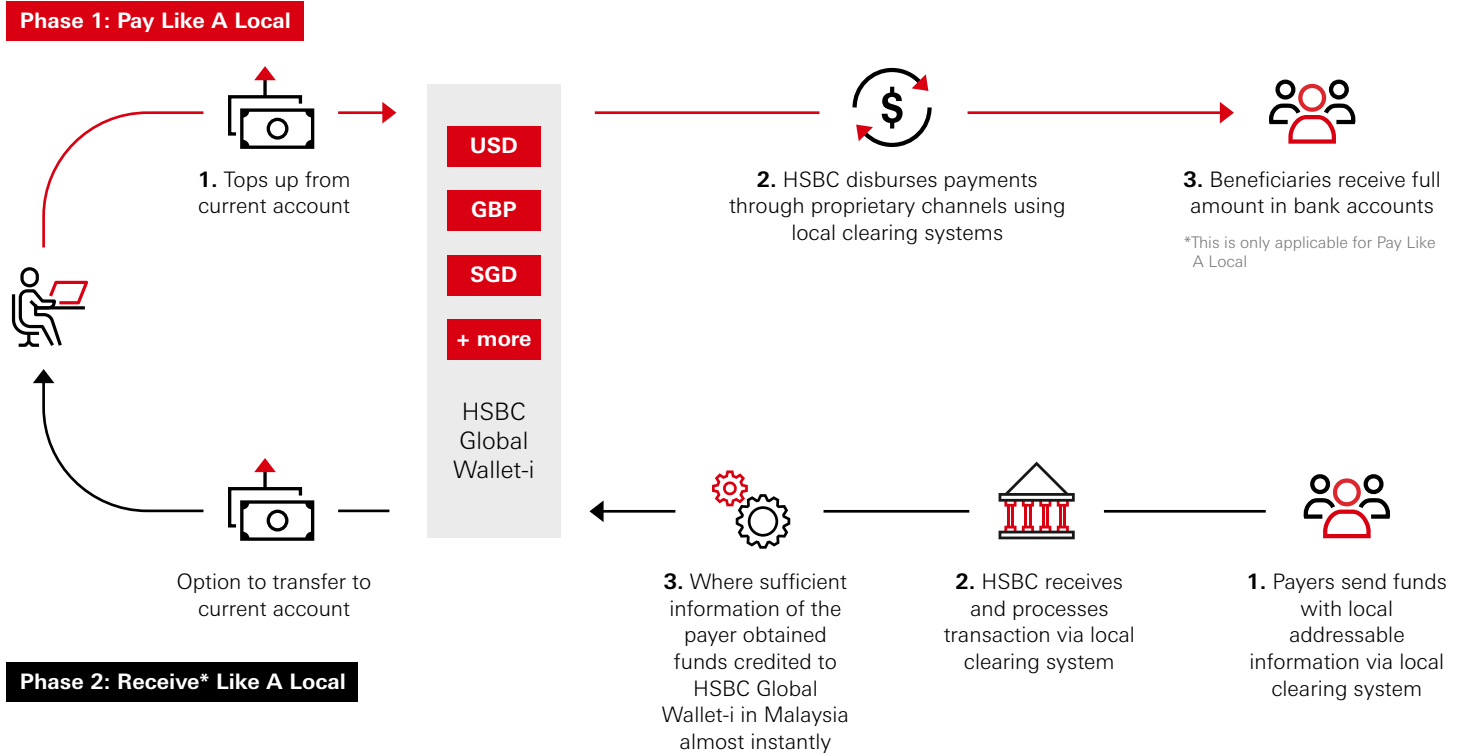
Phase 1: Pay Like A Local

1. Tops up from current account

USD

GBP

SGD

+ more

HSBC Global Wallet-i

2. HSBC disburses payments through proprietary channels using local clearing systems

3. Beneficiaries receive full amount in bank accounts

*This is only applicable for Pay Like A Local

Option to transfer to current account

3. Where sufficient information of the payer obtained funds credited to HSBC Global Wallet-i in Malaysia almost instantly

2. HSBC receives and processes transaction via local clearing system

1. Payers send funds with local addressable information via local clearing system

Phase 2: Receive* Like A Local